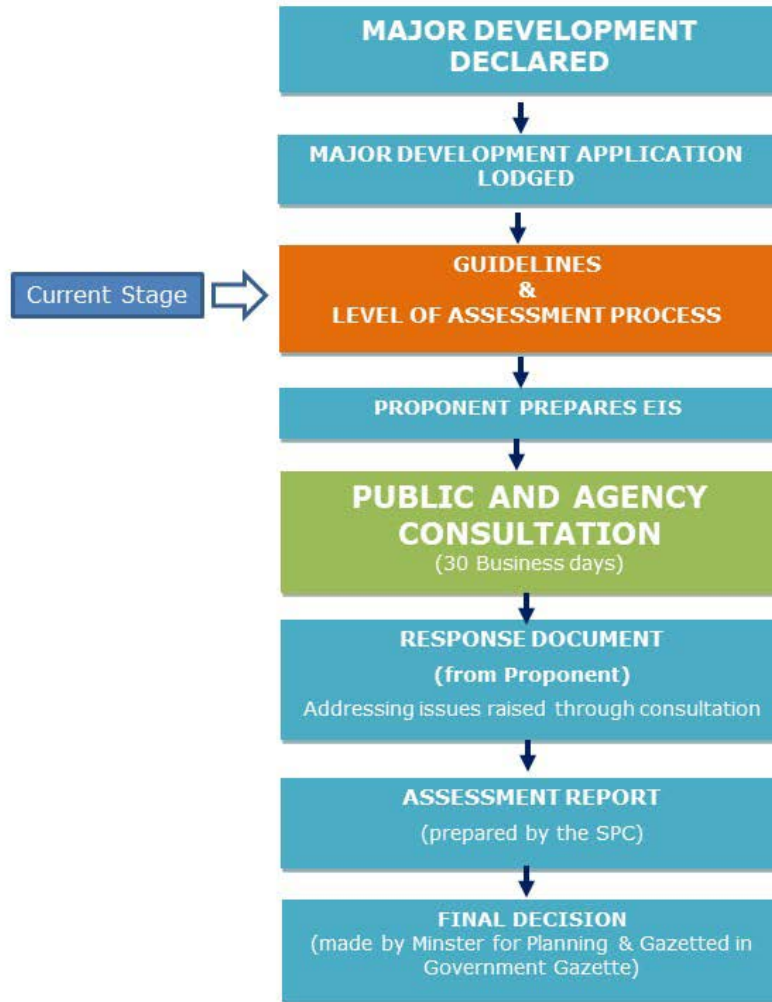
MAJOR DEVELOPMENT DECLARED

MAJOR DEVELOPMENT APPLICATION LODGED

Current Stage

GUIDELINES
&
LEVEL OF ASSESSMENT PROCESS

PROPONENT PREPARES EIS

PUBLIC AND AGENCY CONSULTATION
(30 Business days)

RESPONSE DOCUMENT
(from Proponent)
Addressing issues raised through consultation

ASSESSMENT REPORT
(prepared by the SPC)

FINAL DECISION
(made by Minster for Planning & Gazetted in Government Gazette)